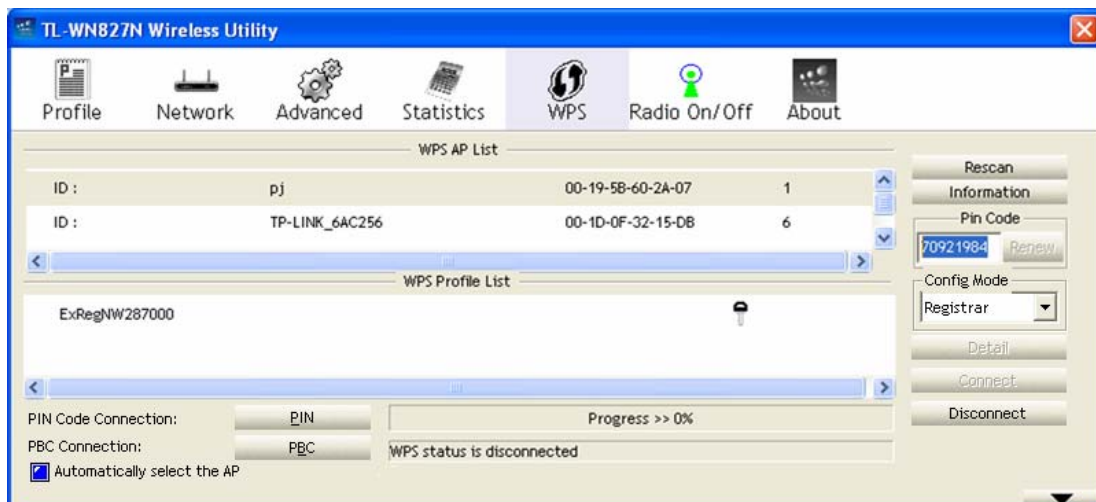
TL-WN827N Wireless Utility

Profile Network Advanced Statistics WPS Radio On/Off About

WPS AP List

| ID : | pj | 00-19-5B-60-2A-07 | 1 |
|---|---|---|---|
| ID : | TP-LINK_6AC256 | 00-1D-0F-32-15-DB | 6 |

WPS Profile List

ExRegNW287000

Rescan
Information
Pin Code
70921984
Renew
Config Mode
Registrar
Detail
Connect
Disconnect

PIN Code Connection: PIN
Progress >> 0%
PBC Connection: PBC
WPS status is disconnected
Automatically select the AP